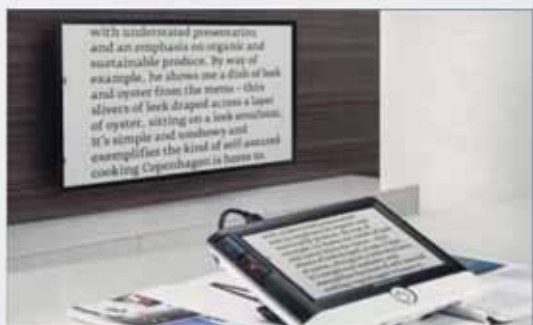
with understated presentation and an emphasis on organic and sustainable produce. By way of example, he shows me a dish of leek and oyster from the menu – thin slivers of leek draped across a layer of oyster, sitting on a leek emulsion. It's simple and unshowy and exemplifies the kind of self-assured cooking Copenhagen is home to.